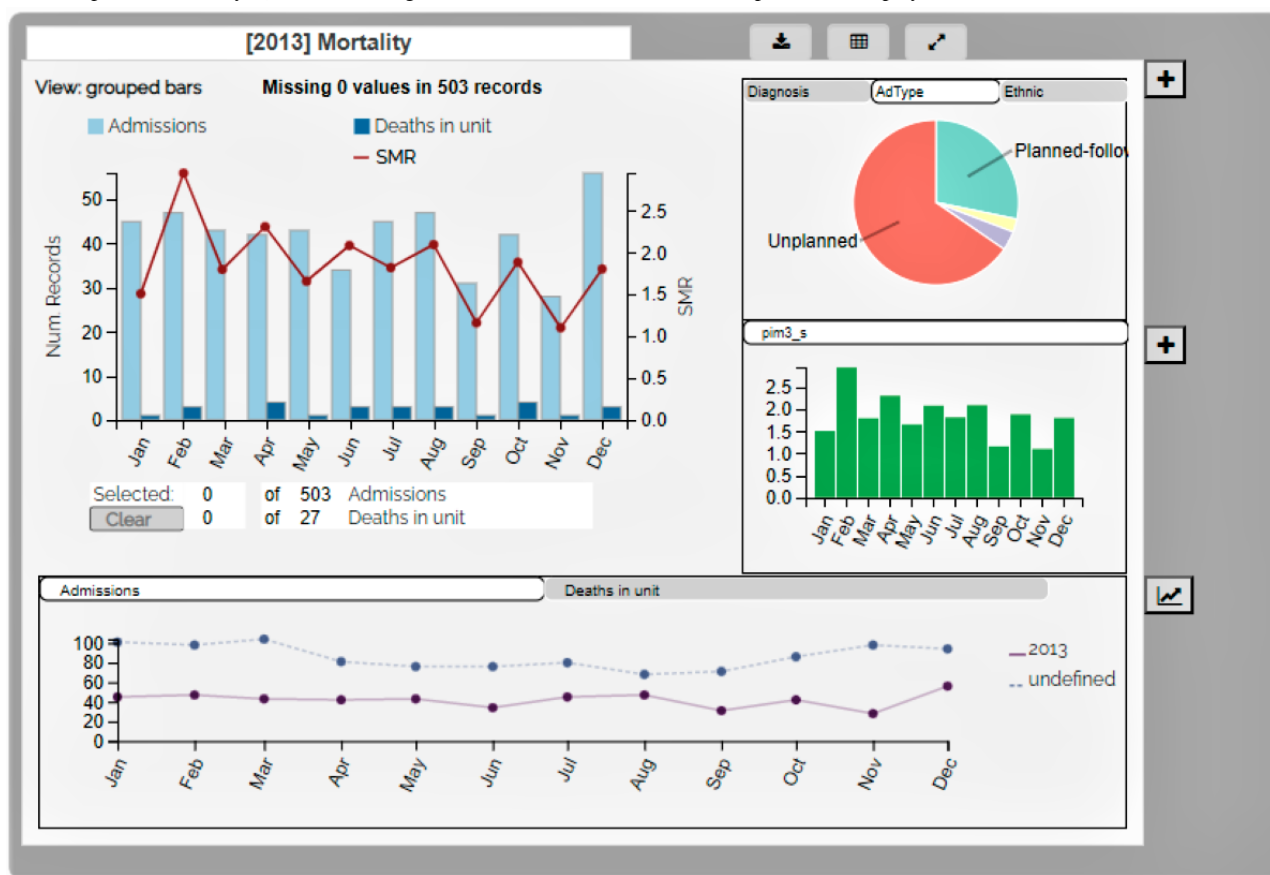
[2013] Mortality

View: grouped bars
Missing 0 values in 503 records

Admissions
Deaths in unit
SMR

Num. Records
50
40
30
20
10
0

SMR
2.5
2.0
1.5
1.0
0.5
0.0

Jan Feb Mar Apr May Jun Jul Aug Sep Oct Nov Dec

| Selected: | 0 | of | 503 | Admissions |
|---|---|---|---|---|
| Clear | 0 | of | 27 | Deaths in unit |

Diagnosis | AdType | Ethnic

Planned-follov
Unplanned

pim3_s

2.5
2.0
1.5
1.0
0.5
0.0

Jan Feb Mar Apr May Jun Jul Aug Sep Oct Nov Dec

Admissions | Deaths in unit

100
80
60
40
20
0

Jan Feb Mar Apr May Jun Jul Aug Sep Oct Nov Dec

2013
undefined